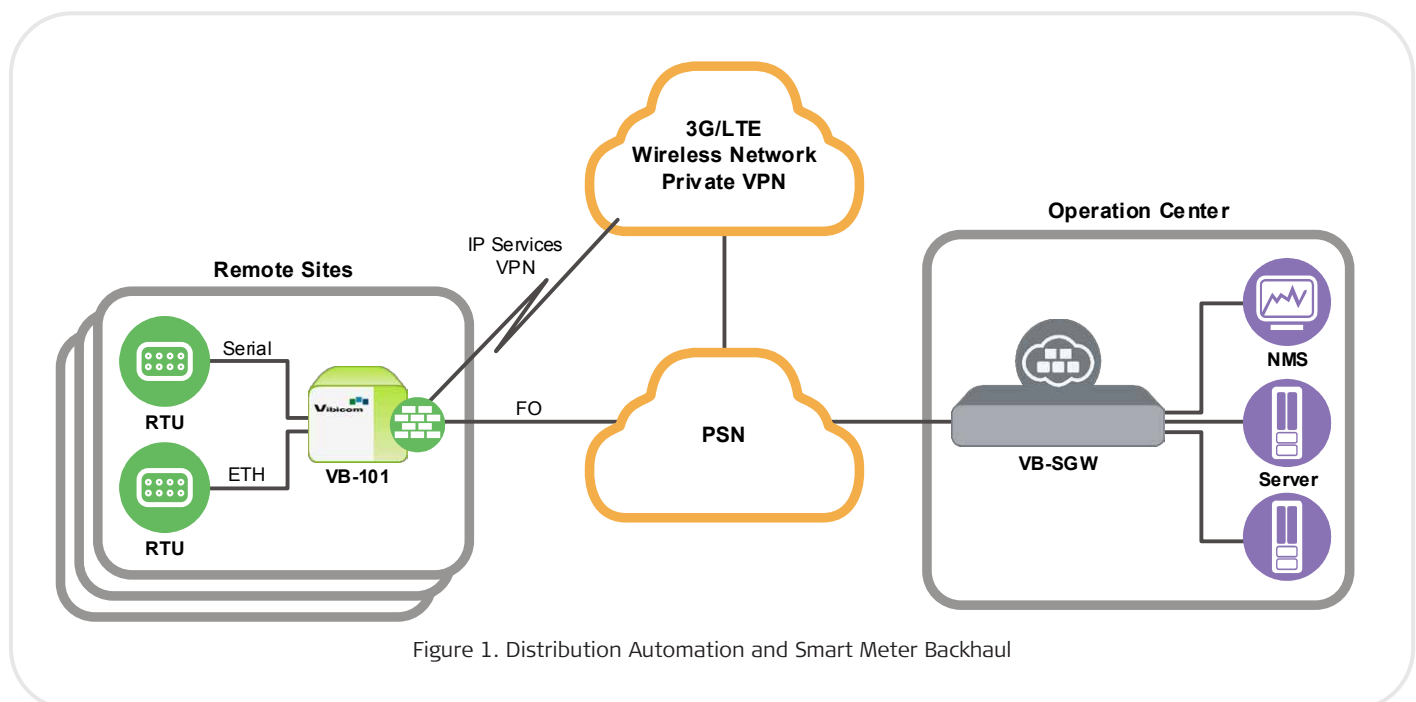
3G/LTE
Wireless Network
Private VPN

Operation Center

IP Services
VPN

Remote Sites

Serial

RTU

Vibicom

FO

PSN

NMS

ETH

VB-101

VB-SGW

Server

RTU

Figure 1. Distribution Automation and Smart Meter Backhaul